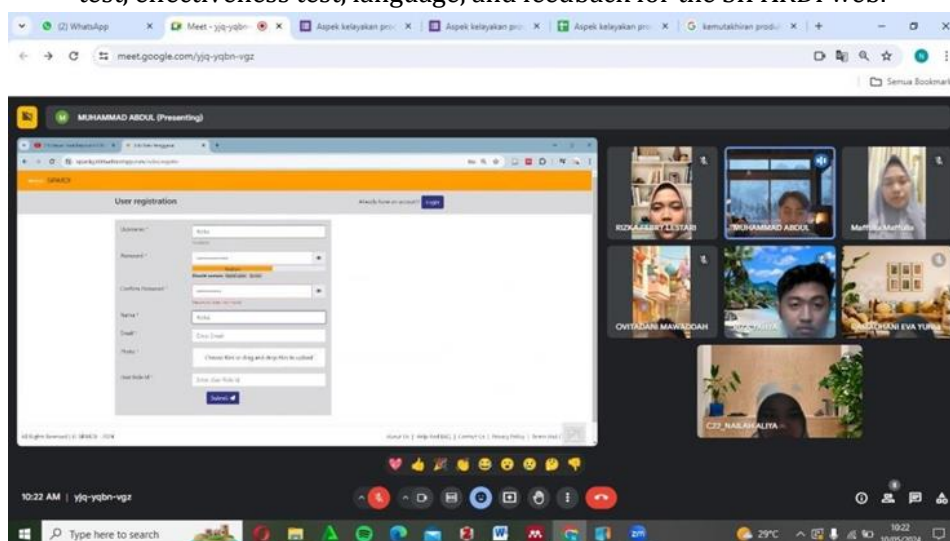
test, effectiveness test, language, and feedback for the SPARDI web.

(2) WhatsApp
Meet - yjq-yqbn-
Aspek kelayakan pro
Aspek kelayakan pro
Aspek kelayakan pro
kemutakhiran produ
meet.google.com/yjq-yqbn-vgz
Semua Bookmark

MUHAMMAD ABDUL (Presenting)

SPARDI
User registration
Already have an account? Login
Username *
Password *
Confirm Password *
Name *
Email *
Photo *
Choose files or drag and drop files to upload
User Role Id *
Submit
All Rights Reserved | © SPARDI - 2024
About Us | Help Guild(SG) | Contact Us | Privacy Policy | Terms of Use

RIZKA FEBRY LESTARI
MUHAMMAD ABDUL
Maftulla Maftulla
OVITADANI MAWADDAH
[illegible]
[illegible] EVA YUNA
C22_NAILAH ALIYA

10:22 AM | yjq-yqbn-vgz

Type here to search
29°C
10:22
10/05/2024